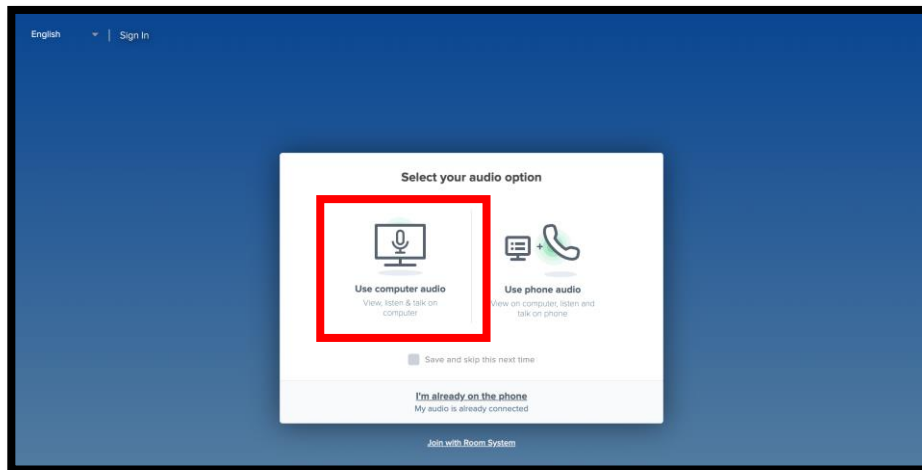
English | Sign In

Select your audio option

Use computer audio
View, listen & talk on computer

Use phone audio
View on computer, listen and talk on phone

Save and skip this next time

I'm already on the phone
My audio is already connected

Join with Room System